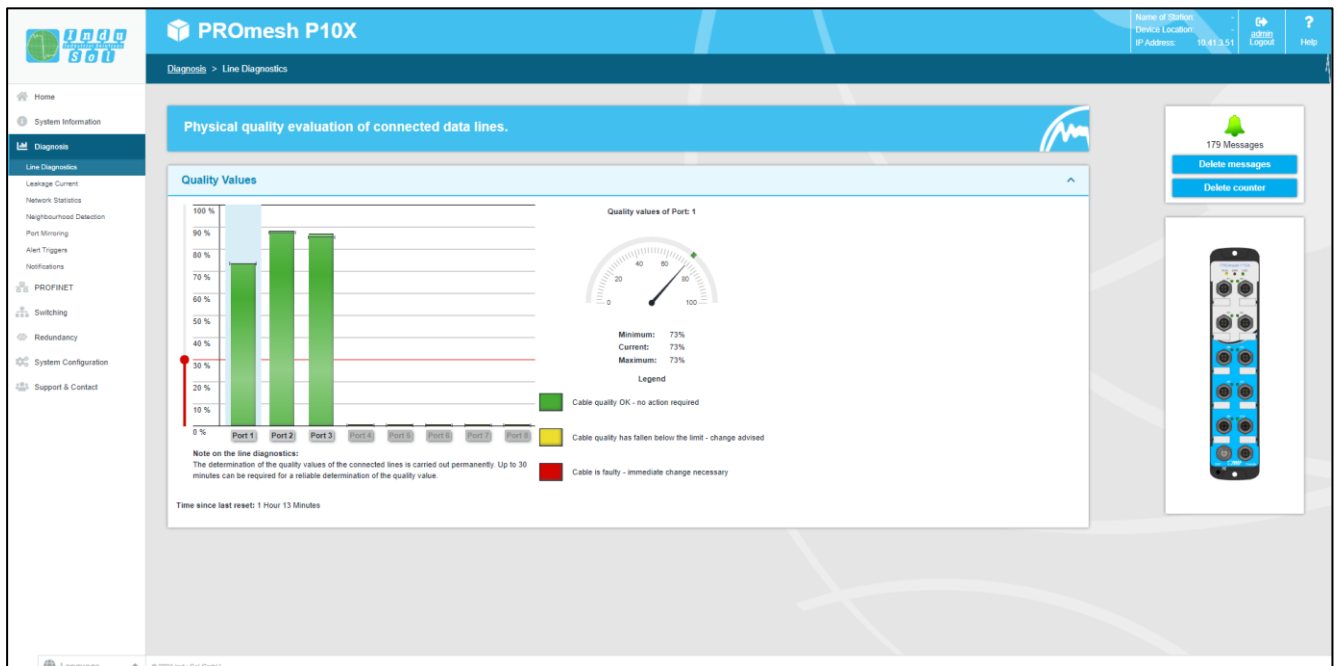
Indu Sol

PROmesh P10X

Name of Station: -
Device Location: -
IP Address: 10.41.3.51
admin
Logout
Help

Diagnosis > Line Diagnostics

Home
System Information
Diagnosis
Line Diagnostics
Leakage Current
Network Statistics
Neighbourhood Detection
Port Mirroring
Alert Triggers
Notifications
PROFINET
Switching
Redundancy
System Configuration
Support & Contact

Physical quality evaluation of connected data lines.

Quality Values

100 %
90 %
80 %
70 %
60 %
50 %
40 %
30 %
20 %
10 %
0 %

Port 1 Port 2 Port 3 Port 4 Port 5 Port 6 Port 7 Port 8

Quality values of Port: 1

0 20 40 60 80 100

Minimum: 73%
Current: 73%
Maximum: 73%

Legend

Cable quality OK - no action required

Cable quality has fallen below the limit - change advised

Cable is faulty - immediate change necessary

Note on the line diagnostics:
The determination of the quality values of the connected lines is carried out permanently. Up to 30 minutes can be required for a reliable determination of the quality value.

Time since last reset: 1 Hour 13 Minutes

179 Messages
Delete messages
Delete counter

Language